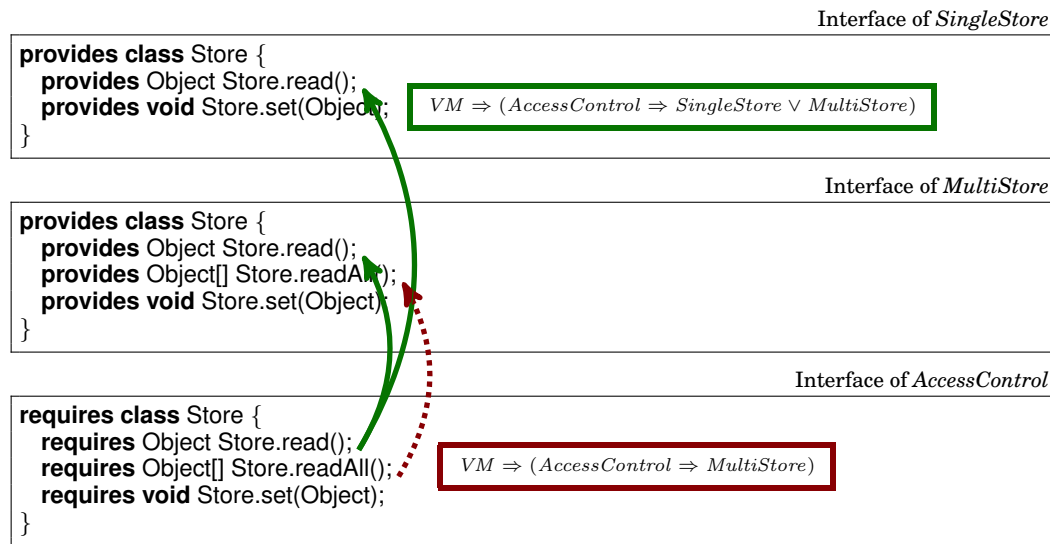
Interface of *SingleStore*

**provides class** Store {
**provides** Object Store.read();
**provides void** Store.set(Object);
}

$VM \Rightarrow (AccessControl \Rightarrow SingleStore \vee MultiStore)$

Interface of *MultiStore*

**provides class** Store {
**provides** Object Store.read();
**provides** Object[] Store.readAll();
**provides void** Store.set(Object);
}

Interface of *AccessControl*

**requires class** Store {
**requires** Object Store.read();
**requires** Object[] Store.readAll();
**requires void** Store.set(Object);
}

$VM \Rightarrow (AccessControl \Rightarrow MultiStore)$